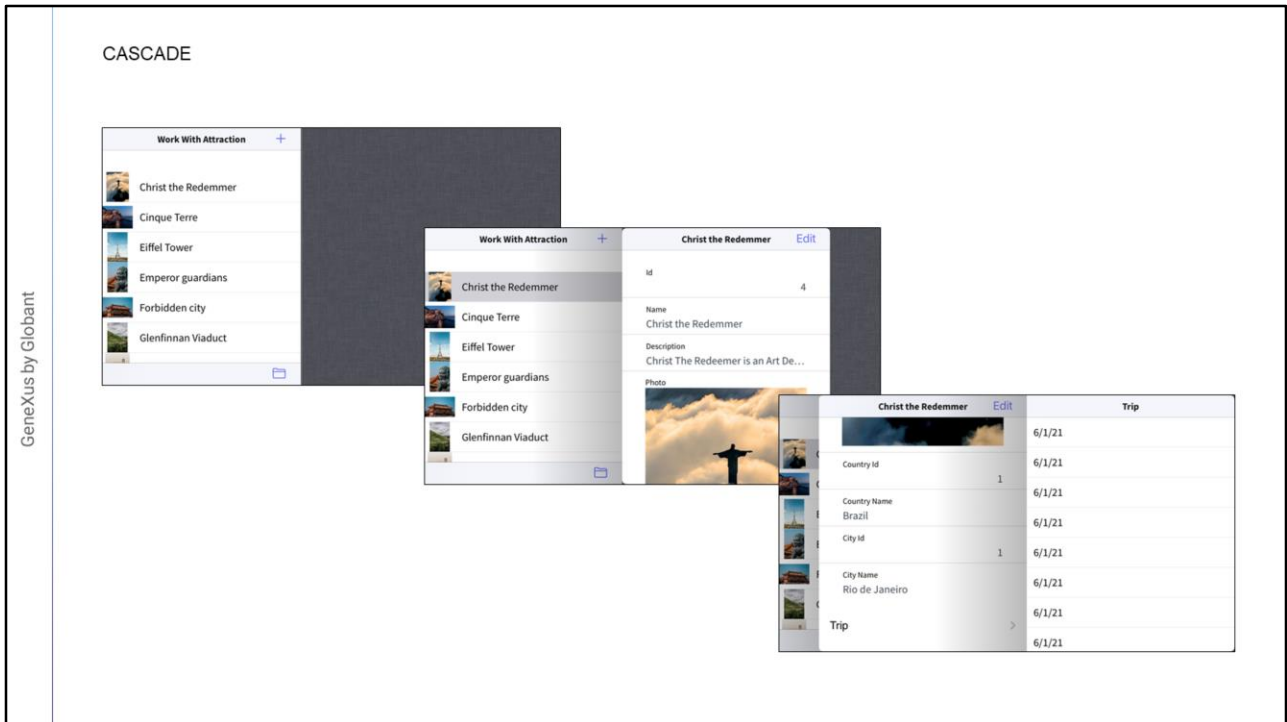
CASCADE

GeneXus by Globant

Work With Attraction +

Christ the Redemmer
Cinque Terre
Eiffel Tower
Emperor guardians
Forbidden city
Glenfinnan Viaduct

Work With Attraction +

Christ the Redemmer
Cinque Terre
Eiffel Tower
Emperor guardians
Forbidden city
Glenfinnan Viaduct

Christ the Redemmer Edit

Id
4

Name
Christ the Redemmer

Description
Christ The Redeemer is an Art De...

Photo

Christ the Redemmer Edit

Country Id
1

Country Name
Brazil

City Id
1

City Name
Rio de Janeiro

Trip >

Trip
6/1/21
6/1/21
6/1/21
6/1/21
6/1/21
6/1/21
6/1/21
6/1/21